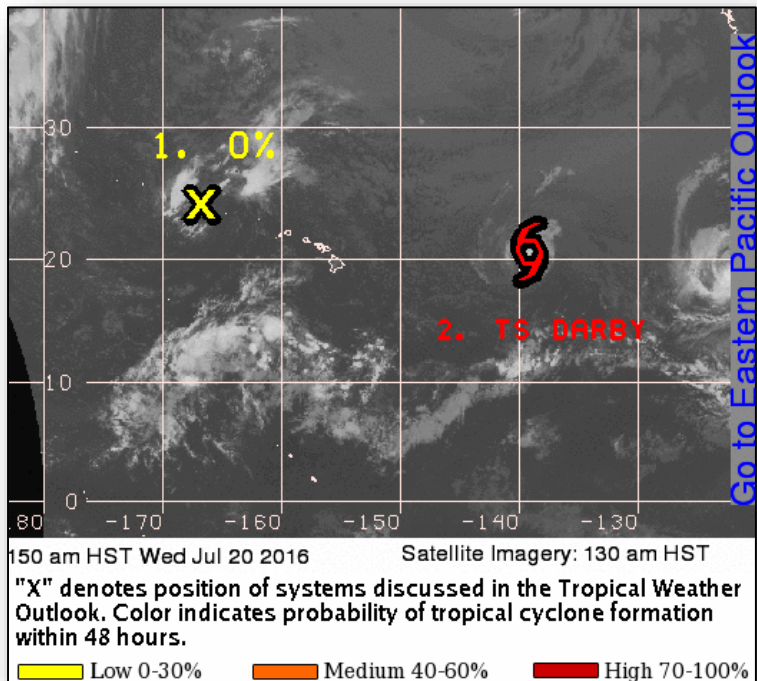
30

20

10

0

180 -170 -160 -150 -140 -130

1. 0%

X

2. TS DARBY

Go to Eastern Pacific Outlook

150 am HST Wed Jul 20 2016

Satellite Imagery: 130 am HST

"X" denotes position of systems discussed in the Tropical Weather Outlook. Color indicates probability of tropical cyclone formation within 48 hours.

Low 0-30% Medium 40-60% High 70-100%